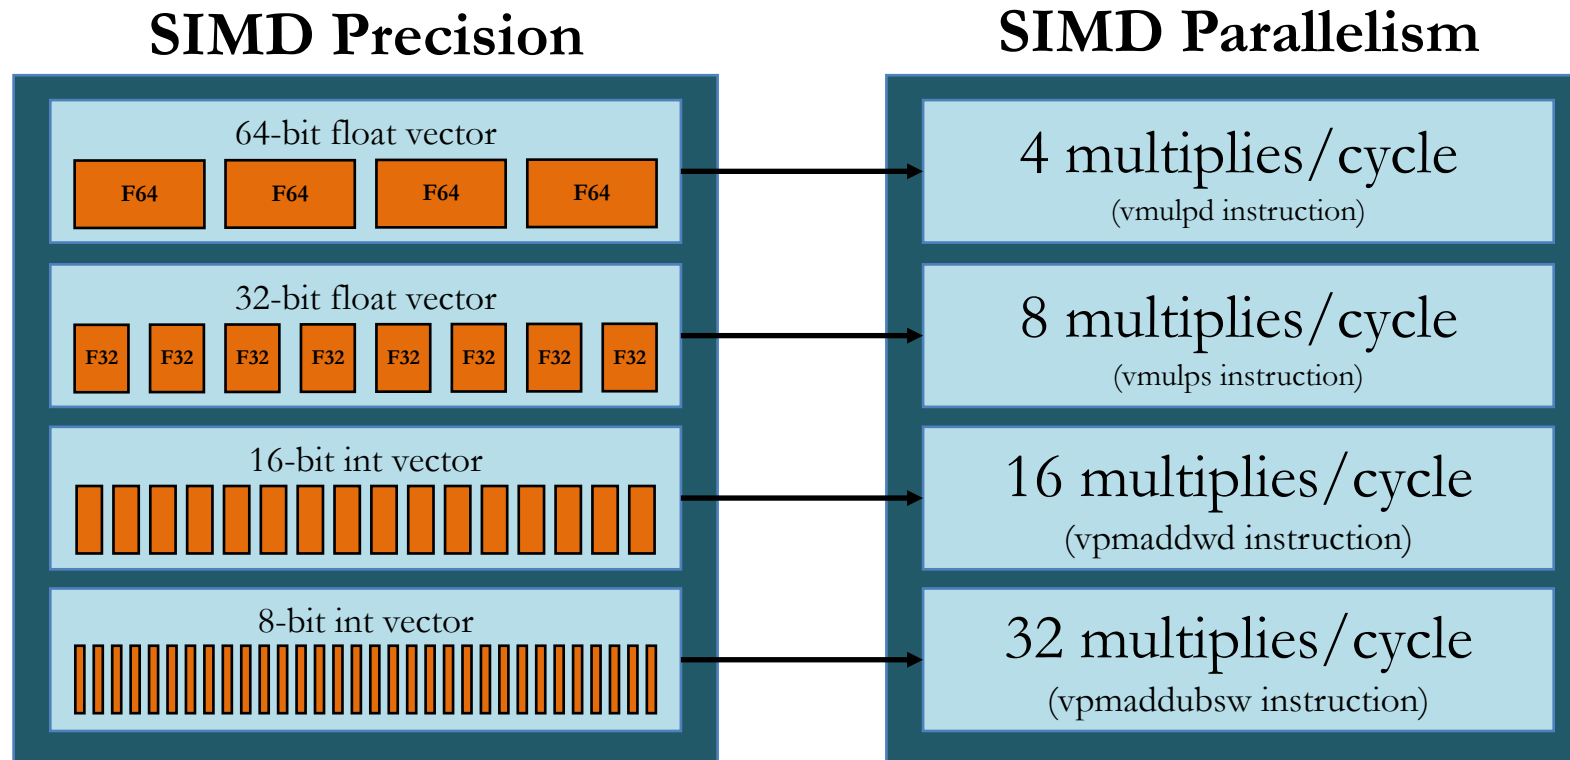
SIMD Precision

64-bit float vector

F64 F64 F64 F64

32-bit float vector

F32 F32 F32 F32 F32 F32 F32 F32

16-bit int vector

8-bit int vector

SIMD Parallelism

4 multiplies/cycle
(vmulpd instruction)

8 multiplies/cycle
(vmulps instruction)

16 multiplies/cycle
(vpmaddwd instruction)

32 multiplies/cycle
(vpmaddubsw instruction)